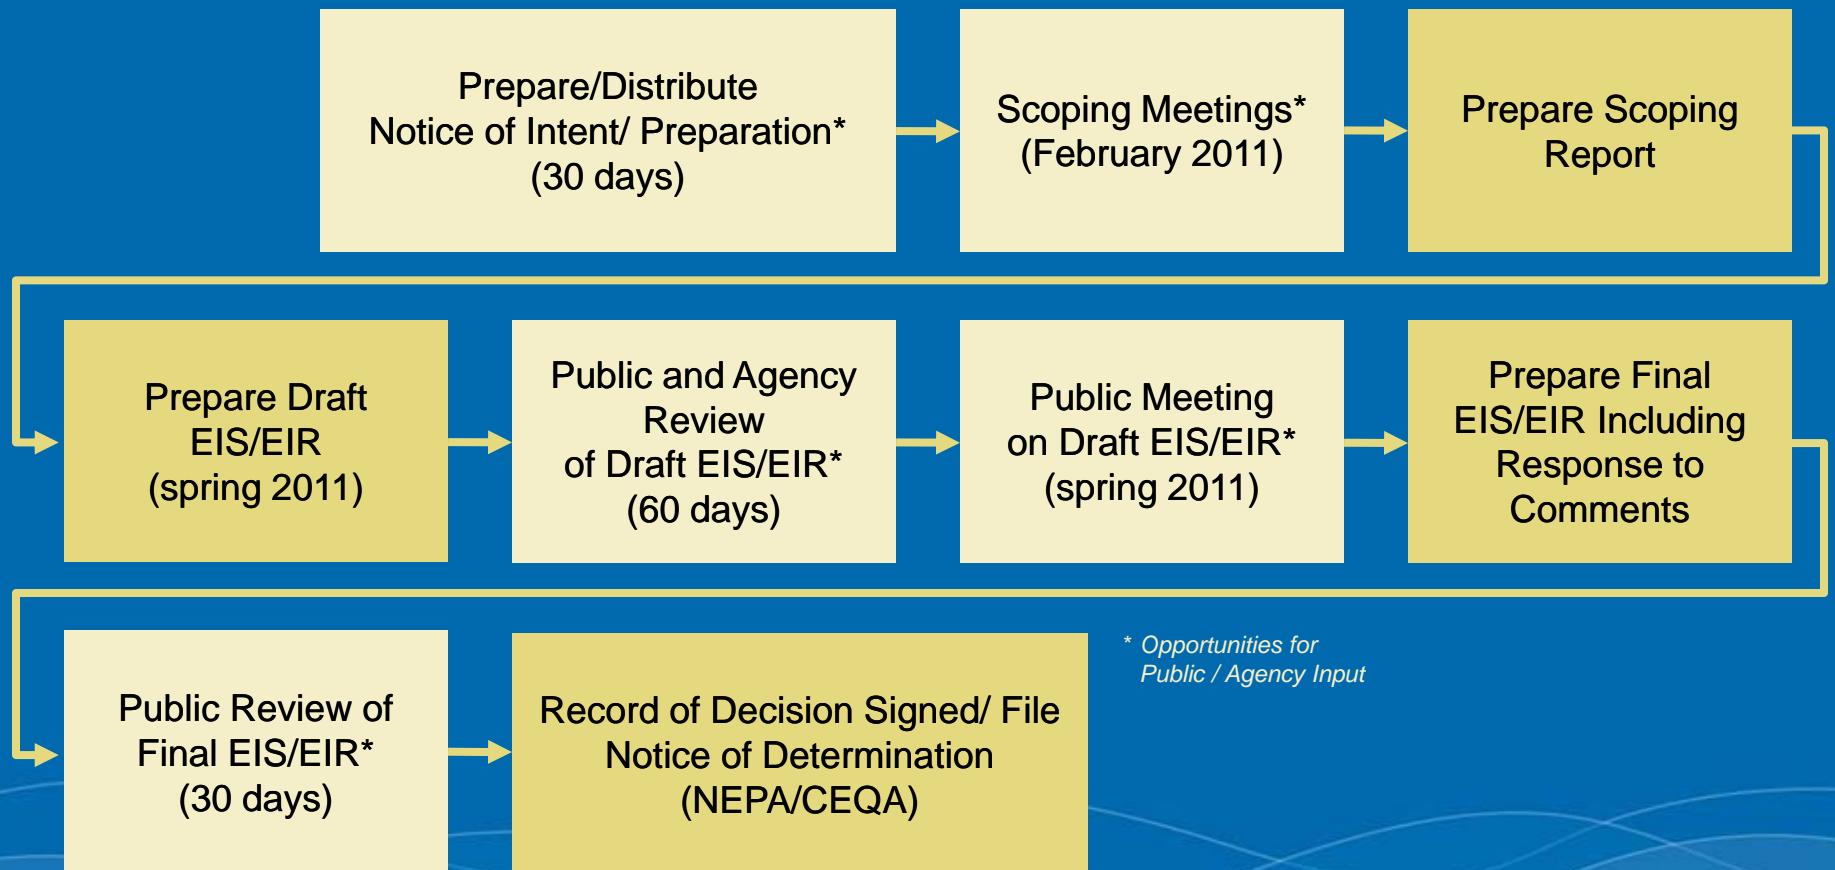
Prepare/Distribute Notice of Intent/ Preparation* (30 days)

Scoping Meetings* (February 2011)

Prepare Scoping Report

Prepare Draft EIS/EIR (spring 2011)

Public and Agency Review of Draft EIS/EIR* (60 days)

Public Meeting on Draft EIS/EIR* (spring 2011)

Prepare Final EIS/EIR Including Response to Comments

Public Review of Final EIS/EIR* (30 days)

Record of Decision Signed/ File Notice of Determination (NEPA/CEQA)

* Opportunities for Public / Agency Input